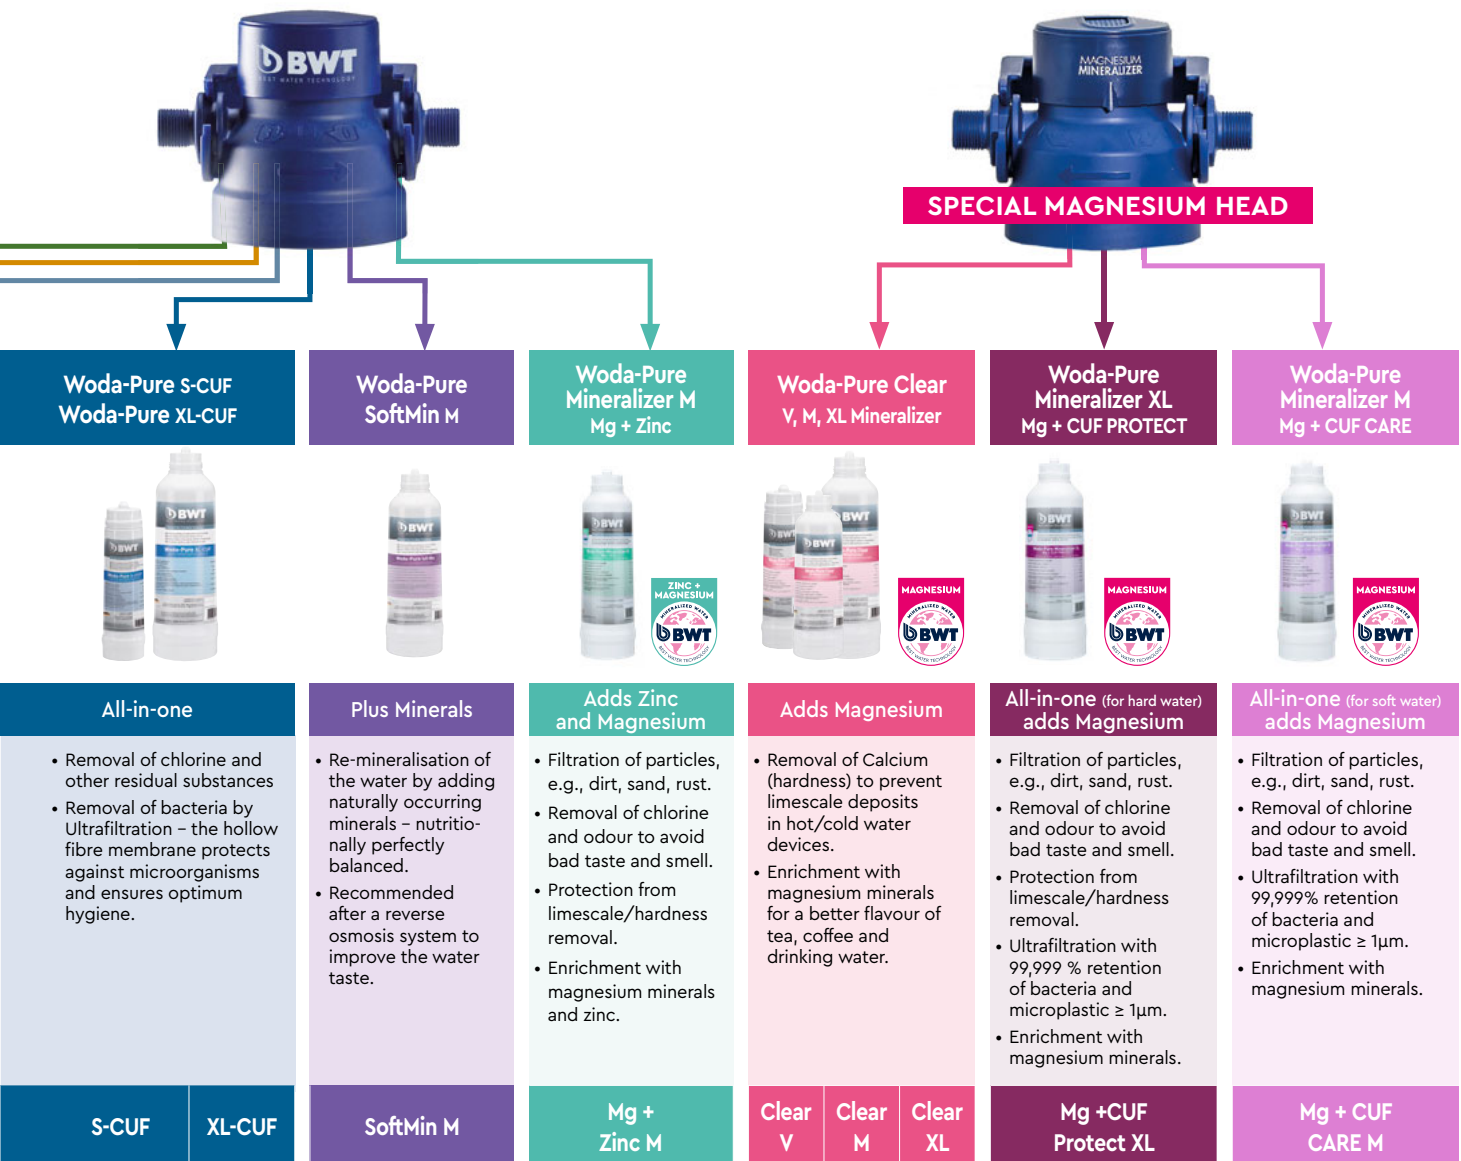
BWT
BEST WATER TECHNOLOGY

MAGNESIUM MINERALIZER

SPECIAL MAGNESIUM HEAD

Woda-Pure S-CUF
Woda-Pure XL-CUF

All-in-one

• Removal of chlorine and other residual substances
• Removal of bacteria by Ultrafiltration – the hollow fibre membrane protects against microorganisms and ensures optimum hygiene.

| S-CUF | XL-CUF |
|---|---|

Woda-Pure
SoftMin M

Plus Minerals

• Re-mineralisation of the water by adding naturally occurring minerals – nutritionally perfectly balanced.
• Recommended after a reverse osmosis system to improve the water taste.

SoftMin M

Woda-Pure
Mineralizer M
Mg + Zinc

ZINC + MAGNESIUM
MINERALIZED WATER
BWT

Adds Zinc
and Magnesium

• Filtration of particles, e.g., dirt, sand, rust.
• Removal of chlorine and odour to avoid bad taste and smell.
• Protection from limescale/hardness removal.
• Enrichment with magnesium minerals and zinc.

Mg +
Zinc M

Woda-Pure Clear
V, M, XL Mineralizer

MAGNESIUM
MINERALIZED WATER
BWT

Adds Magnesium

• Removal of Calcium (hardness) to prevent limescale deposits in hot/cold water devices.
• Enrichment with magnesium minerals for a better flavour of tea, coffee and drinking water.

| Clear V | Clear M | Clear XL |
|---|---|---|

Woda-Pure
Mineralizer XL
Mg + CUF PROTECT

MAGNESIUM
MINERALIZED WATER
BWT

All-in-one (for hard water)
adds Magnesium

• Filtration of particles, e.g., dirt, sand, rust.
• Removal of chlorine and odour to avoid bad taste and smell.
• Protection from limescale/hardness removal.
• Ultrafiltration with 99,999 % retention of bacteria and microplastic ≥ 1µm.
• Enrichment with magnesium minerals.

Mg +CUF
Protect XL

Woda-Pure
Mineralizer M
Mg + CUF CARE

MAGNESIUM
MINERALIZED WATER
BWT

All-in-one (for soft water)
adds Magnesium

• Filtration of particles, e.g., dirt, sand, rust.
• Removal of chlorine and odour to avoid bad taste and smell.
• Ultrafiltration with 99,999% retention of bacteria and microplastic ≥ 1µm.
• Enrichment with magnesium minerals.

Mg + CUF
CARE M